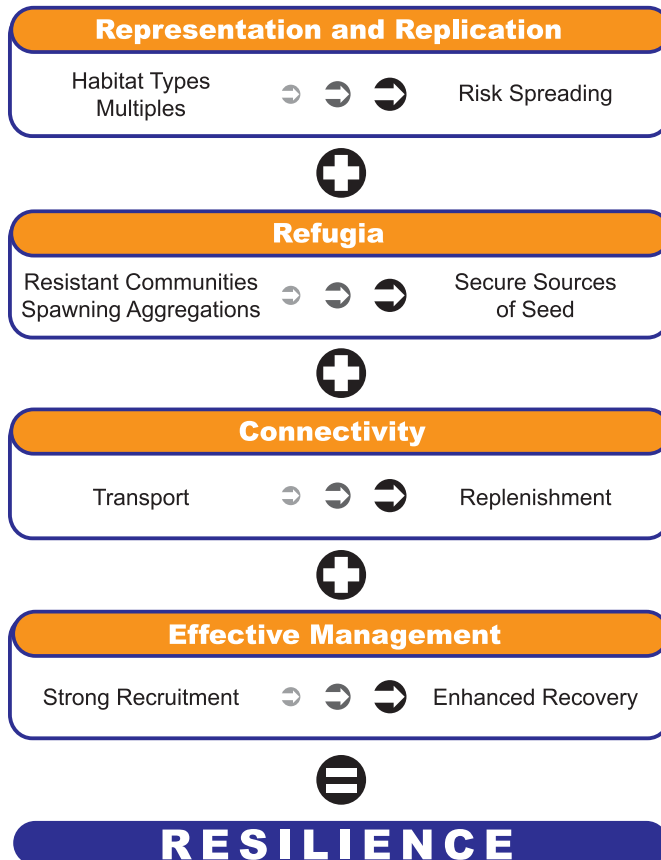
Representation and Replication

Habitat Types
Multiples

Risk Spreading

Refugia

Resistant Communities
Spawning Aggregations

Secure Sources of Seed

Connectivity

Transport

Replenishment

Effective Management

Strong Recruitment

Enhanced Recovery

RESILIENCE